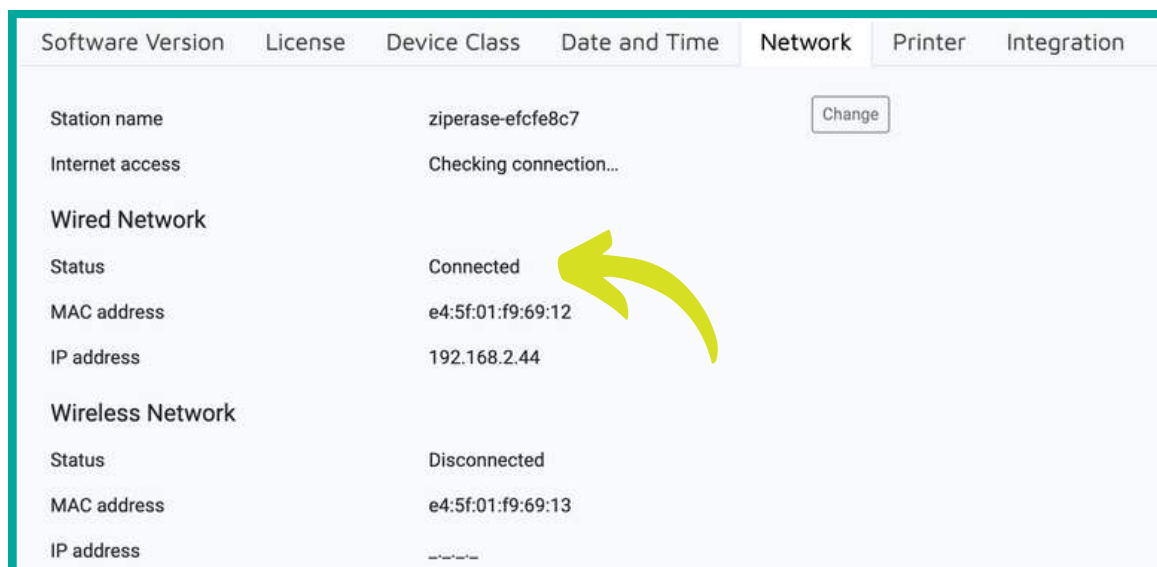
Software Version License Device Class Date and Time Network Printer Integration

| | | |
|---|---|---|
| Station name | ziperase-efcfe8c7 | Change |
| Internet access | Checking connection... | |

Wired Network

| | |
|---|---|
| Status | Connected |
| MAC address | e4:5f:01:f9:69:12 |
| IP address | 192.168.2.44 |

Wireless Network

| | |
|---|---|
| Status | Disconnected |
| MAC address | e4:5f:01:f9:69:13 |
| IP address | -.-.-.- |